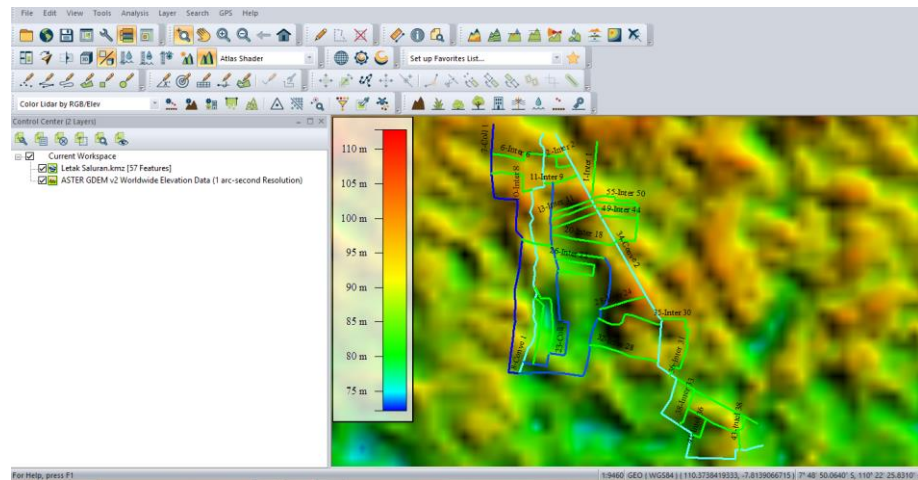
File Edit View Tools Analysis Layer Search GPS Help

Atlas Shader

Set up Favorites List...

Color Lidar by RGB/Elev

Control Center (2 Layers)

Current Workspace
Letak Saluran.kmz [57 Features]
ASTER GDEM v2 Worldwide Elevation Data (1 arc-second Resolution)

110 m
105 m
100 m
95 m
90 m
85 m
80 m
75 m

6-Inter 9
2-Inter 2
11-Inter 9
55-Inter 50
49-Inter 44
56-Inter
75-Inter 30

For Help, press F1

1:9460 GEO (WGS84) | 110.3738419333, -7.8139066715 | 7° 48' 50.0640" S, 110° 22' 25.8310"